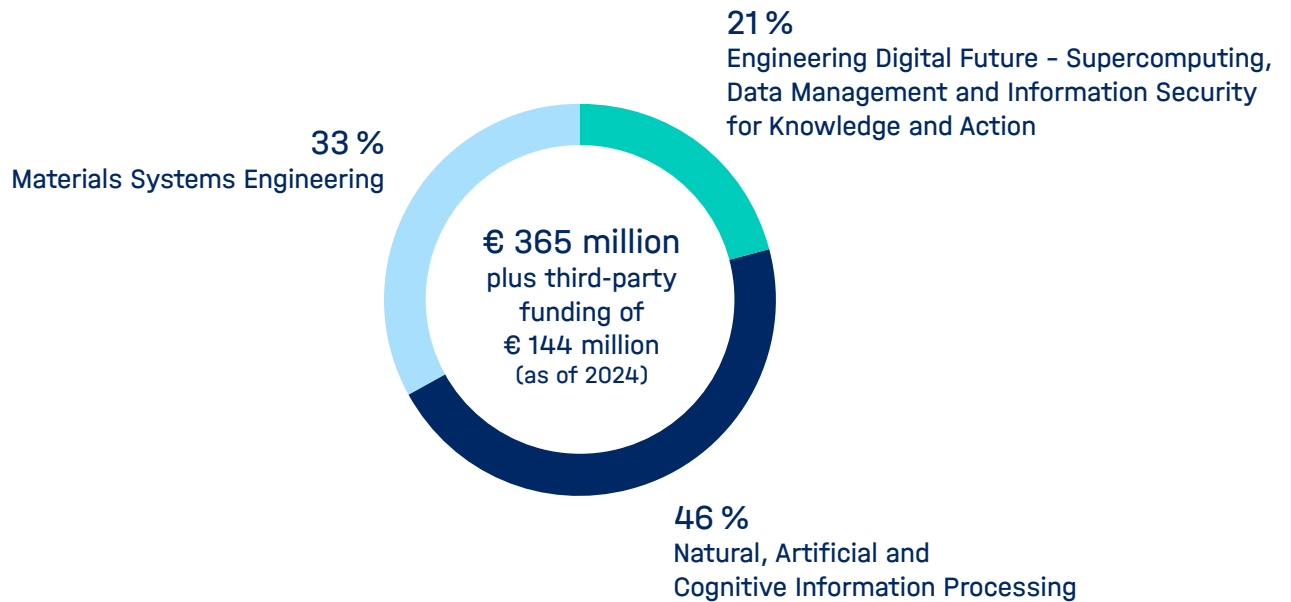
21 %
Engineering Digital Future – Supercomputing, Data Management and Information Security for Knowledge and Action

33 %
Materials Systems Engineering

€ 365 million
plus third-party funding of
€ 144 million
(as of 2024)

46 %
Natural, Artificial and Cognitive Information Processing